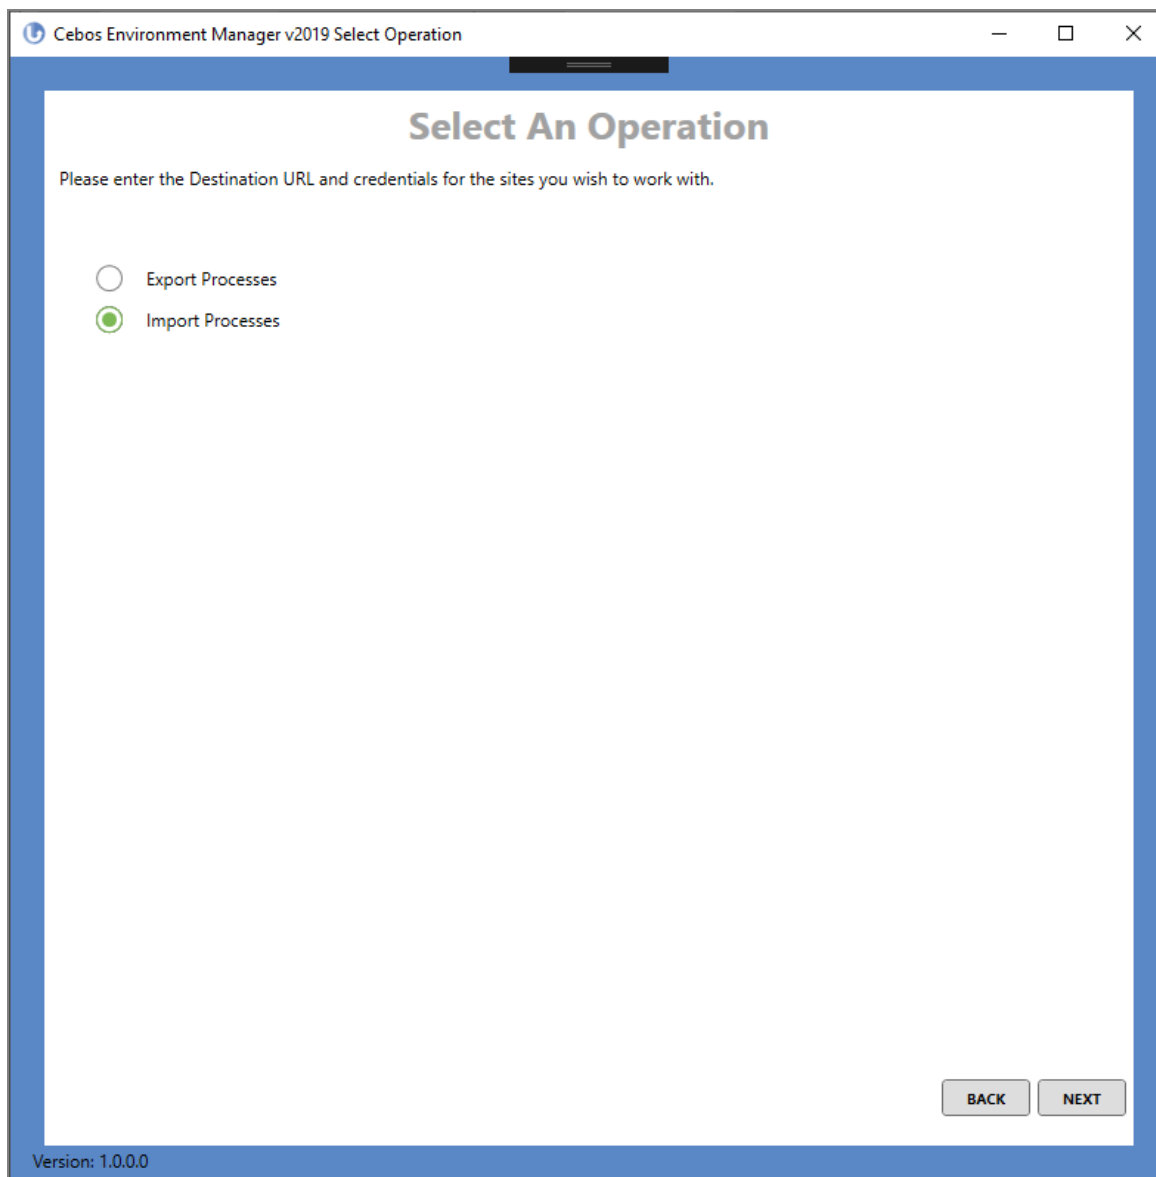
Cebos Environment Manager v2019 Select Operation

Select An Operation

Please enter the Destination URL and credentials for the sites you wish to work with.

Export Processes

Import Processes

BACK

NEXT

Version: 1.0.0.0